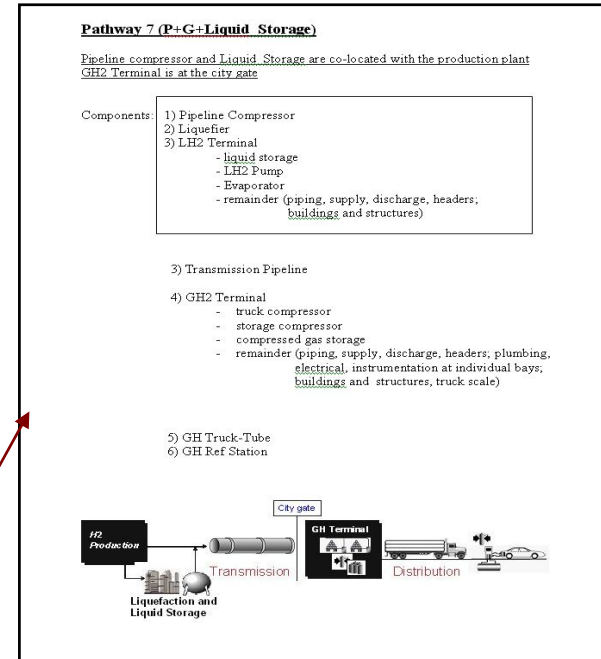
Pathway 7 (P+G+Liquid Storage)

Pipeline compressor and Liquid Storage are co-located with the production plant
GH2 Terminal is at the city gate

Components: 1) Pipeline Compressor
2) Liquefier
3) LH2 Terminal
- liquid storage
- LH2 Pump
- Evaporator
- remainder (piping, supply, discharge, headers; buildings and structures)

3) Transmission Pipeline

4) GH2 Terminal
- truck compressor
- storage compressor
- compressed gas storage
- remainder (piping, supply, discharge, headers; plumbing, electrical, instrumentation at individual bays; buildings and structures, truck scale)

5) GH Truck-Tube
6) GH Ref Station

City gate

H2 Production

Transmission

GH Terminal

Distribution

Liquefaction and Liquid Storage